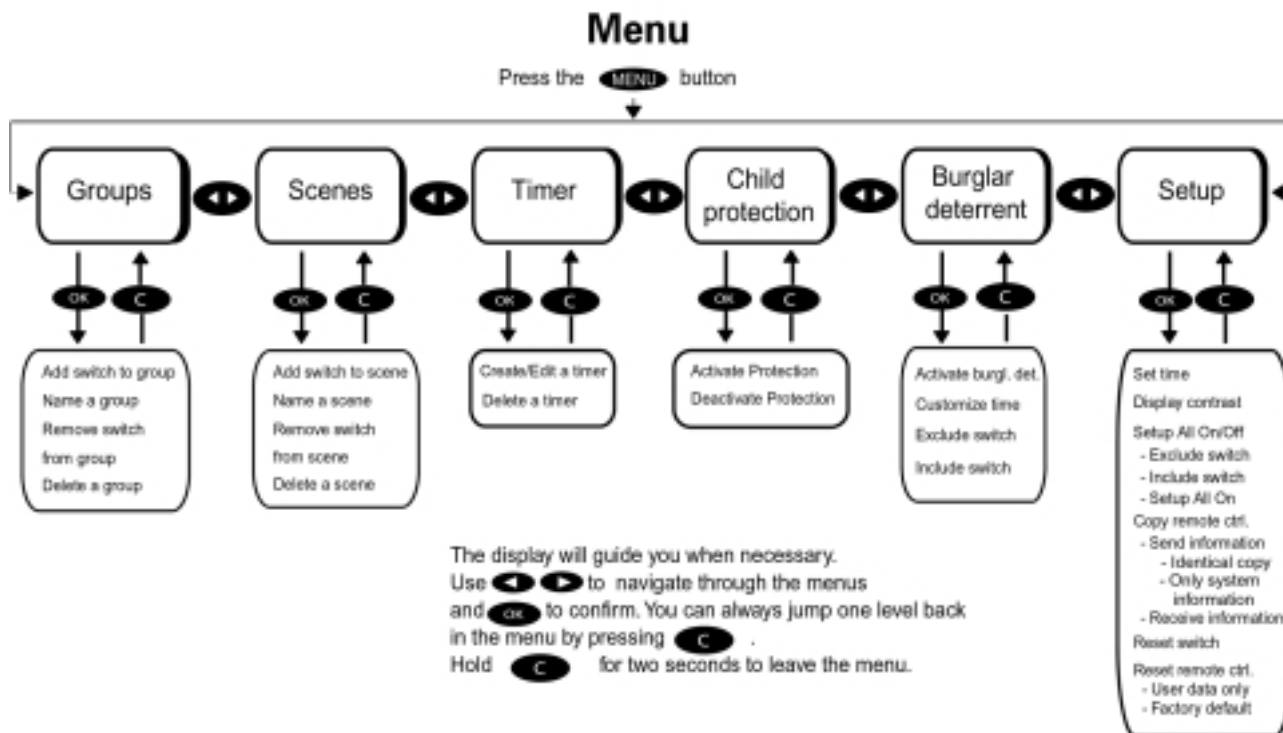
Menu

Press the MENU button

Groups

Scenes

Timer

Child protection

Burglar deterrent

Setup

OK C

OK C

OK C

OK C

OK C

OK C

Add switch to group
Name a group
Remove switch from group
Delete a group

Add switch to scene
Name a scene
Remove switch from scene
Delete a scene

Create/Edit a timer
Delete a timer

Activate Protection
Deactivate Protection

Activate burgl. det.
Customize time
Exclude switch
Include switch

Set time
Display contrast
Setup All On/Off
- Exclude switch
- Include switch
- Setup All On
Copy remote ctrl.
- Send information
- Identical copy
- Only system information
- Receive information
Reset switch
Reset remote ctrl.
- User data only
- Factory default

The display will guide you when necessary.
Use ◀ ▶ to navigate through the menus and OK to confirm. You can always jump one level back in the menu by pressing C .
Hold C for two seconds to leave the menu.